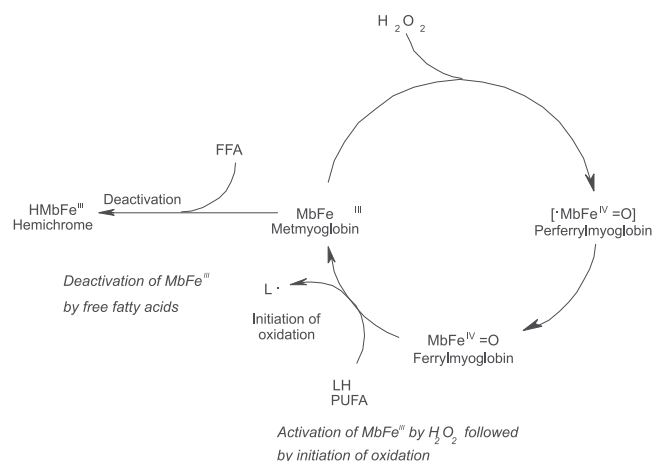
$H_2O_2$

FFA

Deactivation

$HMbFe^{III}$
Hemichrome

$MbFe^{III}$
Metmyoglobin

$[\cdot MbFe^{IV}=O]$
Perferrylmyoglobin

*Deactivation of $MbFe^{III}$ by free fatty acids*

$L\cdot$

Initiation of oxidation

$MbFe^{IV}=O$
Ferrylmyoglobin

LH
PUFA

*Activation of $MbFe^{III}$ by $H_2O_2$ followed by initiation of oxidation*